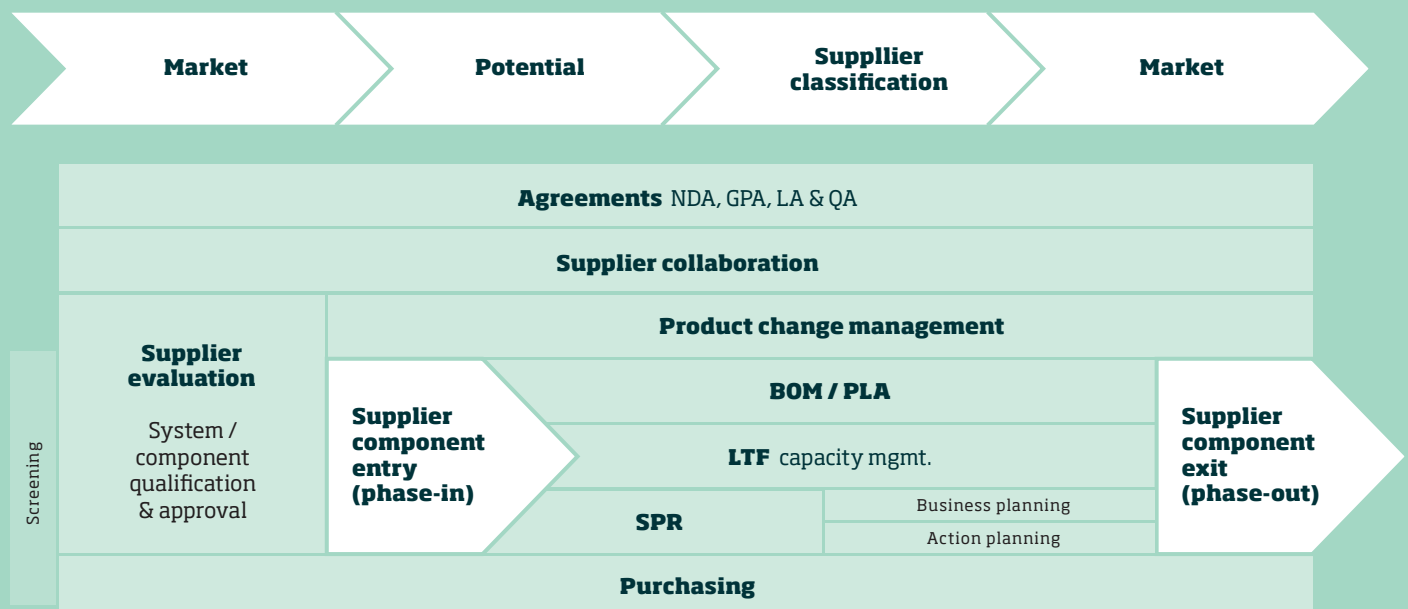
Market

Potential

Suppllier classification

Market

Agreements NDA, GPA, LA & QA

Supplier collaboration

Screening

Supplier evaluation

System / component qualification & approval

Product change management

Supplier component entry (phase-in)

BOM / PLA

LTF capacity mgmt.

SPR

Business planning

Action planning

Supplier component exit (phase-out)

Purchasing